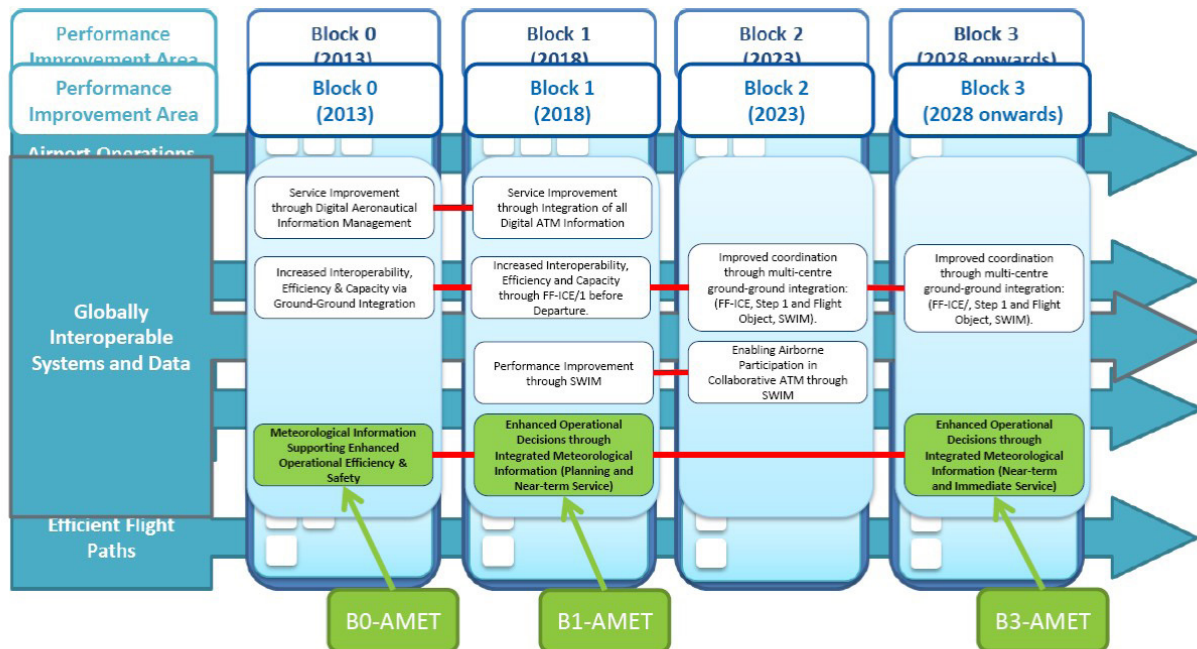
Performance Improvement Area

Block 0 (2013)

Block 1 (2018)

Block 2 (2023)

Block 3 (2028 onwards)

Performance Improvement Area

Block 0 (2013)

Block 1 (2018)

Block 2 (2023)

Block 3 (2028 onwards)

Airport Operations

Globally Interoperable Systems and Data

Service Improvement through Digital Aeronautical Information Management

Service Improvement through Integration of all Digital ATM Information

Increased Interoperability, Efficiency & Capacity via Ground-Ground Integration

Increased Interoperability, Efficiency and Capacity through FF-ICE/1 before Departure.

Improved coordination through multi-centre ground-ground integration: (FF-ICE, Step 1 and Flight Object, SWIM).

Improved coordination through multi-centre ground-ground integration: (FF-ICE/, Step 1 and Flight Object, SWIM).

Performance Improvement through SWIM

Enabling Airborne Participation in Collaborative ATM through SWIM

Meteorological Information Supporting Enhanced Operational Efficiency & Safety

Enhanced Operational Decisions through Integrated Meteorological Information (Planning and Near-term Service)

Enhanced Operational Decisions through Integrated Meteorological Information (Near-term and Immediate Service)

Efficient Flight Paths

B0-AMET

B1-AMET

B3-AMET